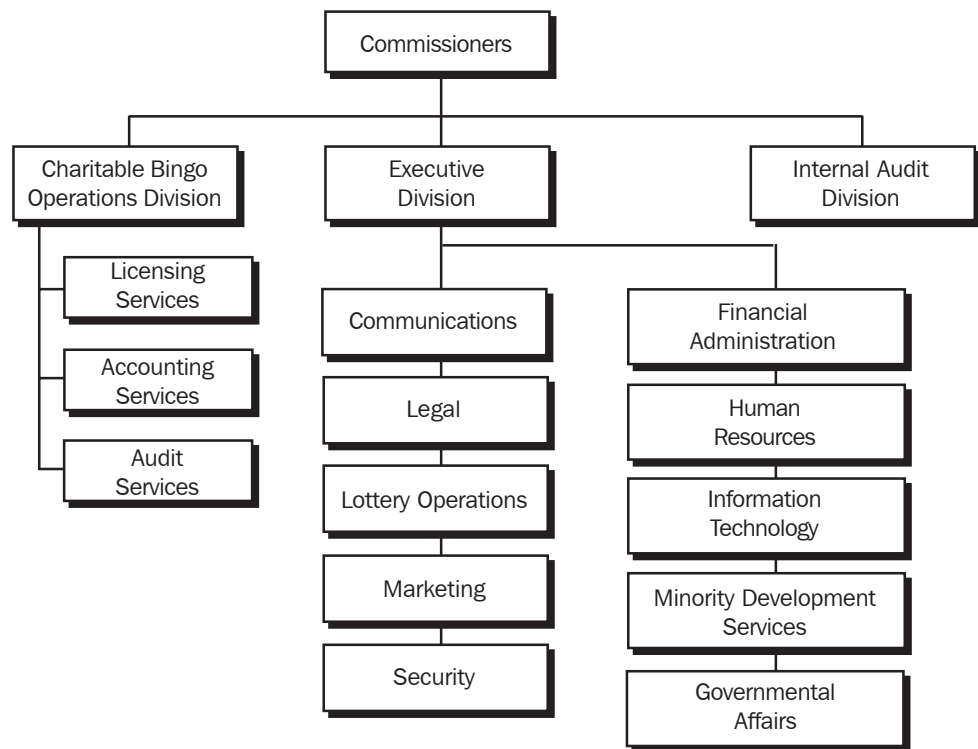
Commissioners

Charitable Bingo Operations Division

Executive Division

Internal Audit Division

Licensing Services

Accounting Services

Audit Services

Communications

Legal

Lottery Operations

Marketing

Security

Financial Administration

Human Resources

Information Technology

Minority Development Services

Governmental Affairs